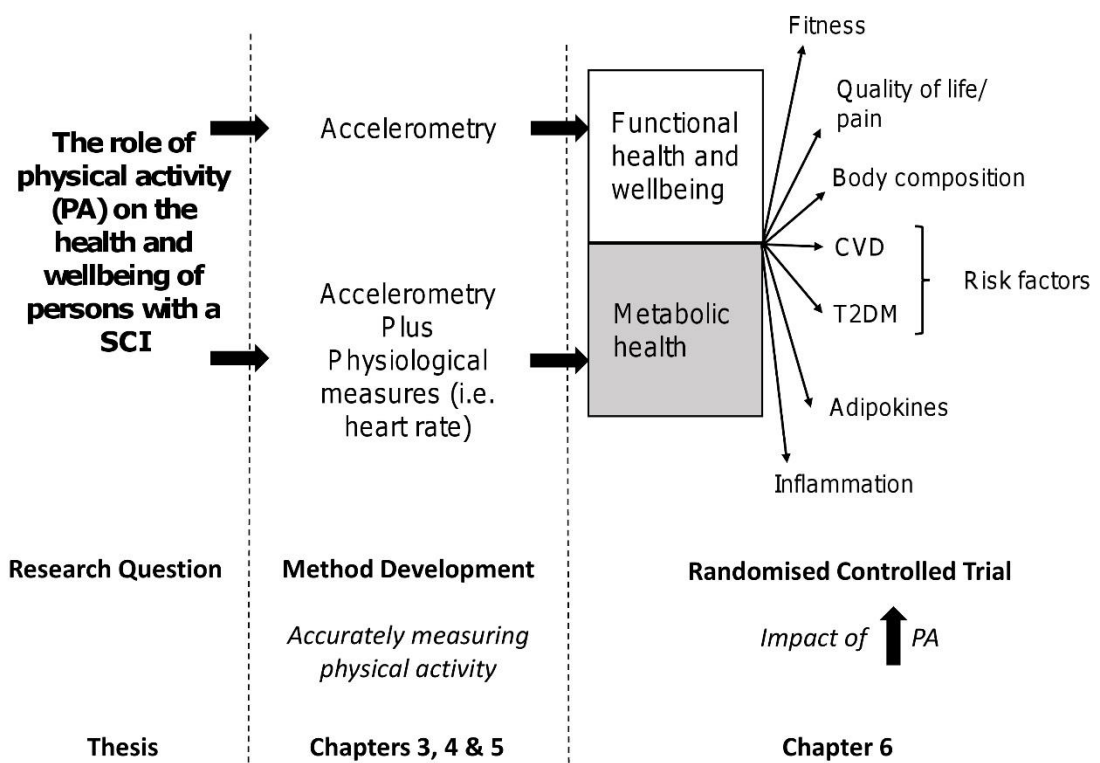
The role of physical activity (PA) on the health and wellbeing of persons with a SCI

Accelerometry

Accelerometry Plus Physiological measures (i.e. heart rate)

Functional health and wellbeing

Metabolic health

Fitness

Quality of life/ pain

Body composition

CVD

T2DM

Risk factors

Adipokines

Inflammation

Research Question

Method Development

Randomised Controlled Trial

Accurately measuring physical activity

Impact of PA

Thesis

Chapters 3, 4 & 5

Chapter 6